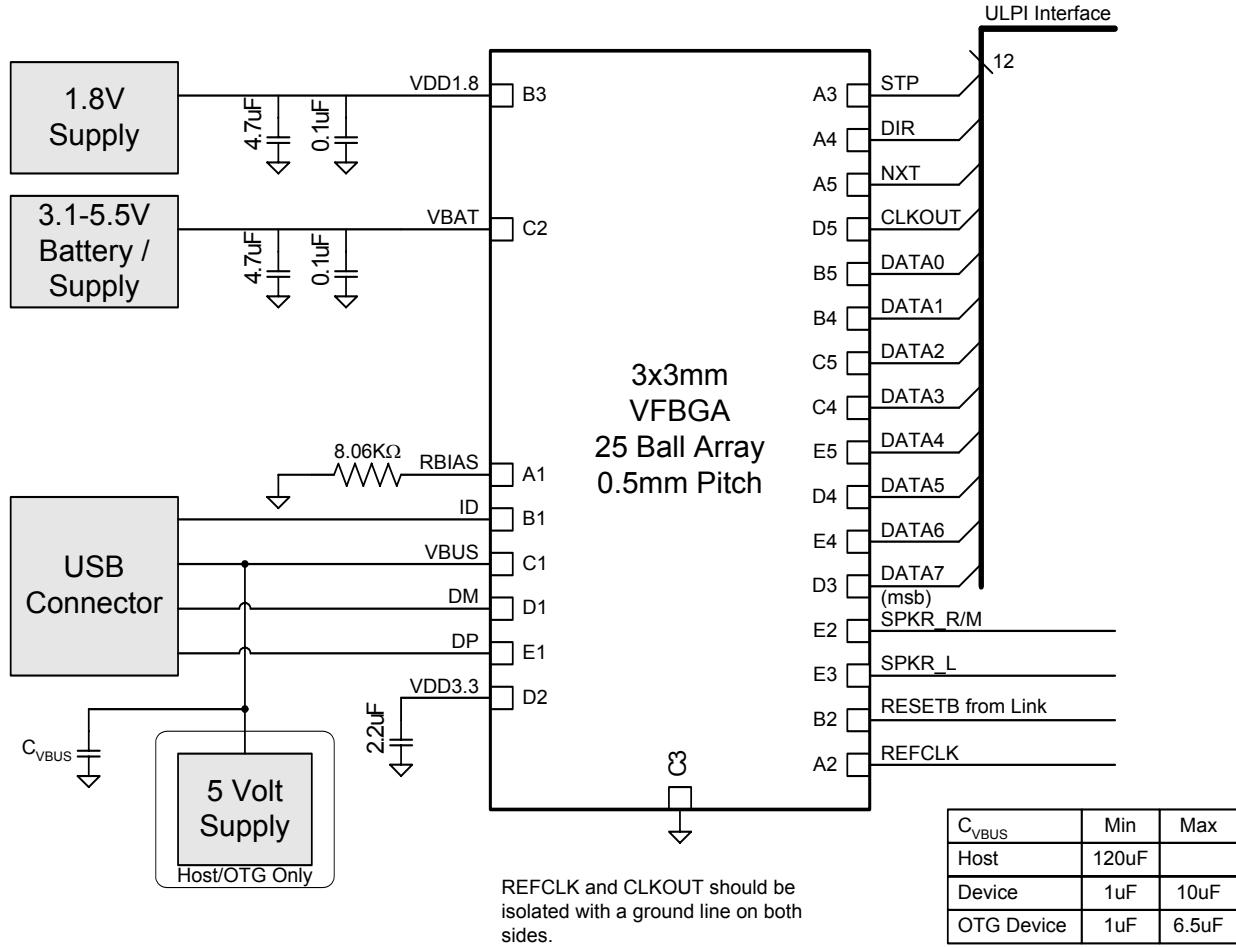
ULPI Interface

12

1.8V Supply

VDD1.8

4.7uF

0.1uF

B3

3.1-5.5V Battery / Supply

VBAT

4.7uF

0.1uF

C2

A3 STP

A4 DIR

A5 NXT

D5 CLKOUT

B5 DATA0

B4 DATA1

C5 DATA2

C4 DATA3

E5 DATA4

D4 DATA5

E4 DATA6

D3 DATA7 (msb)

E2 SPKR_R/M

E3 SPKR_L

B2 RESETB from Link

A2 REFCLK

3x3mm
VFBGA
25 Ball Array
0.5mm Pitch

8.06K$\Omega$

RBIAS A1

ID B1

VBUS C1

DM D1

DP E1

VDD3.3 D2

2.2uF

USB Connector

$C_{VBUS}$

5 Volt Supply

Host/OTG Only

8

REFCLK and CLKOUT should be isolated with a ground line on both sides.

| $C_{VBUS}$ | Min | Max |
|---|---|---|
| Host | 120uF | |
| Device | 1uF | 10uF |
| OTG Device | 1uF | 6.5uF |